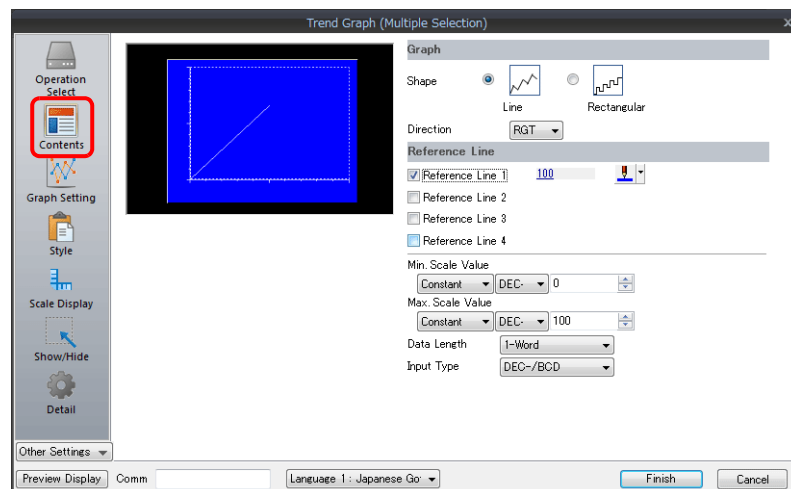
Trend Graph (Multiple Selection)

Operation Select

Contents

Graph Setting

Style

Scale Display

Show/Hide

Detail

Other Settings

Graph

Shape

Line

Rectangular

Direction RGT

Reference Line

Reference Line 1 100

Reference Line 2

Reference Line 3

Reference Line 4

Min. Scale Value

Constant DEC- 0

Max. Scale Value

Constant DEC- 100

Data Length 1-Word

Input Type DEC-/BCD

Preview Display Comm Language 1 : Japanese Go

Finish Cancel